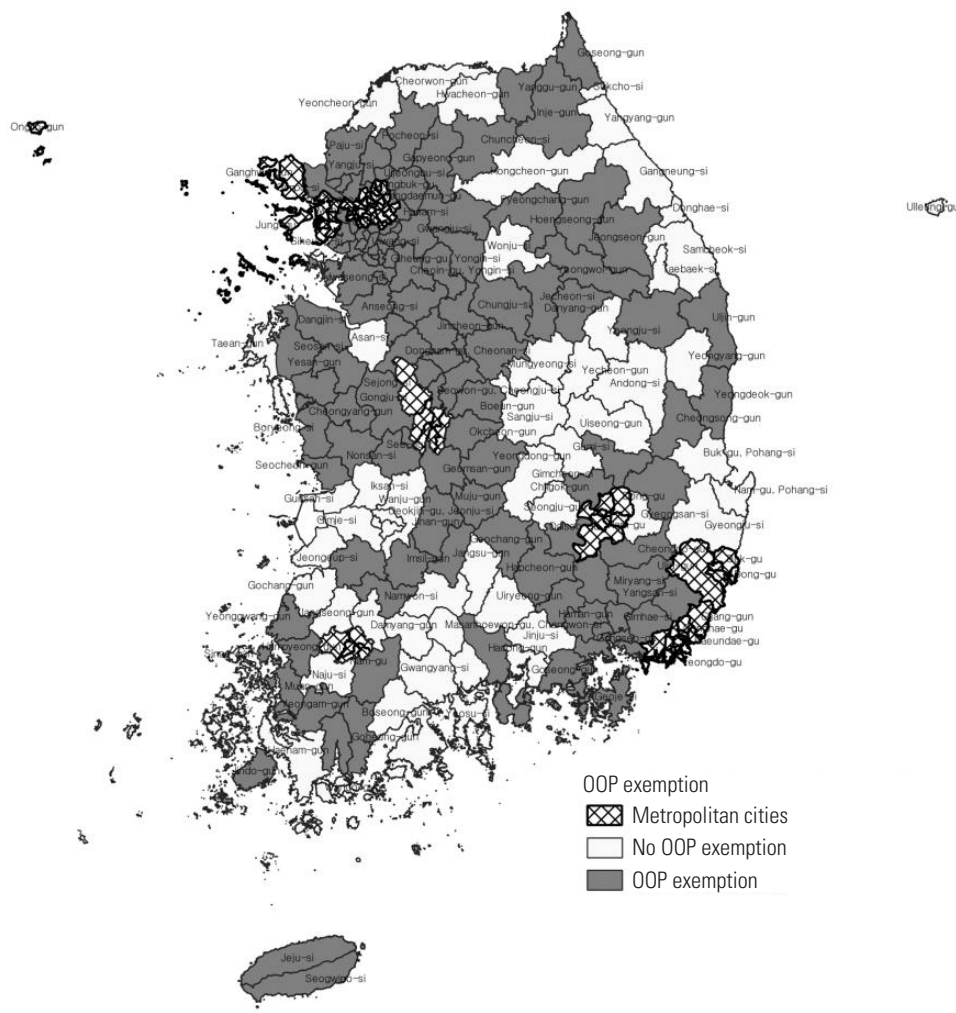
Goseong-gun
Cheorwon-gun
Hwacheon-gun
Yanggu-gun
Sokcho-si
Yeoncheon-gun
Ongjin-gun
Inje-gun
Yangyang-gun
Pocheon-si
Chuncheon-si
Paju-si
Yangju-si
Gapyeong-gun
Gangneung-si
Ganghwa-gun
Uijeongbu-si
Hongcheon-gun
Ulleung-gun
Donghae-si
Pyeongchang-gun
Hoengseong-gun
Jung
Siheung-si
Gwangju-si
Wonju-si
Jeongseon-gun
Samcheok-si
Taebaek-si
Giheung-gu, Yongin-si
Cheoin-gu, Yongin-si
Yeongwol-gun
Hwaseong-si
Anseong-si
Chungju-si
Jecheon-si
Danyang-gun
Dangjin-si
Uljin-gun
Taean-gun
Asan-si
Jincheon-gun
Yeongju-si
Seosan-si
Yesan-gun
Dongnam-gu, Cheonan-si
Mungyeong-si
Yeongyang-gun
Sejong
Yecheon-gun
Andong-si
Gongju-si
Seowon-gu, Cheongju-si
Boeun-gun
Sangju-si
Yeongdeok-gun
Cheongyang-gun
Uiseong-gun
Cheongsong-gun
Boryeong-si
Okcheon-gun
Seocheon-gun
Nonsan-si
Yeongdong-gun
Gumi-si
Buk-gu, Pohang-si
Geumsan-gun
Gimcheon-si
Chilgok-gun
Nam-gu, Pohang-si
Iksan-si
Gunsan-si
Wanju-gun
Muju-gun
Seongju-gun
Deokjin-gu, Jeonju-si
Gimje-si
Jinan-gun
Gyeongsan-si
Gyeongju-si
Geochang-gun
Jeongeup-si
Jangsu-gun
Imsil-gun
Hapcheon-gun
Miryang-si
Yangsan-si
Gochang-gun
Namwon-si
Uiryeong-gun
Haman-gun
Yeonggwang-gun
Jangseong-gun
Damyang-gun
Masanhoewon-gu, Changwon-si
Jinju-si
Gimhae-si
Haeundae-gu
Yeongdo-gu
Hadong-gun
Gwangyang-si
Goseong-gun
Naju-si
Muan-gun
Yeongam-gun
Boseong-gun
Goheung-gun
Haenam-gun
Jindo-gun
OOP exemption
Metropolitan cities
No OOP exemption
OOP exemption
Jeju-si
Seogwipo-si